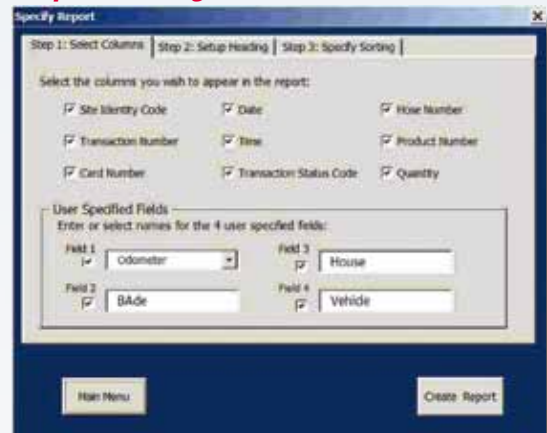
Specify Report

Step 1: Select Columns | Step 2: Setup Heading | Step 3: Specify Sorting

Select the columns you wish to appear in the report:

Site Identity Code
Date
Hose Number
Transaction Number
Time
Product Number
Card Number
Transaction Status Code
Quantity

User Specified Fields
Enter or select names for the 4 user specified fields:

Field 1
Odometer
Field 3
House
Field 2
BAde
Field 4
Vehide

Main Menu
Create Report